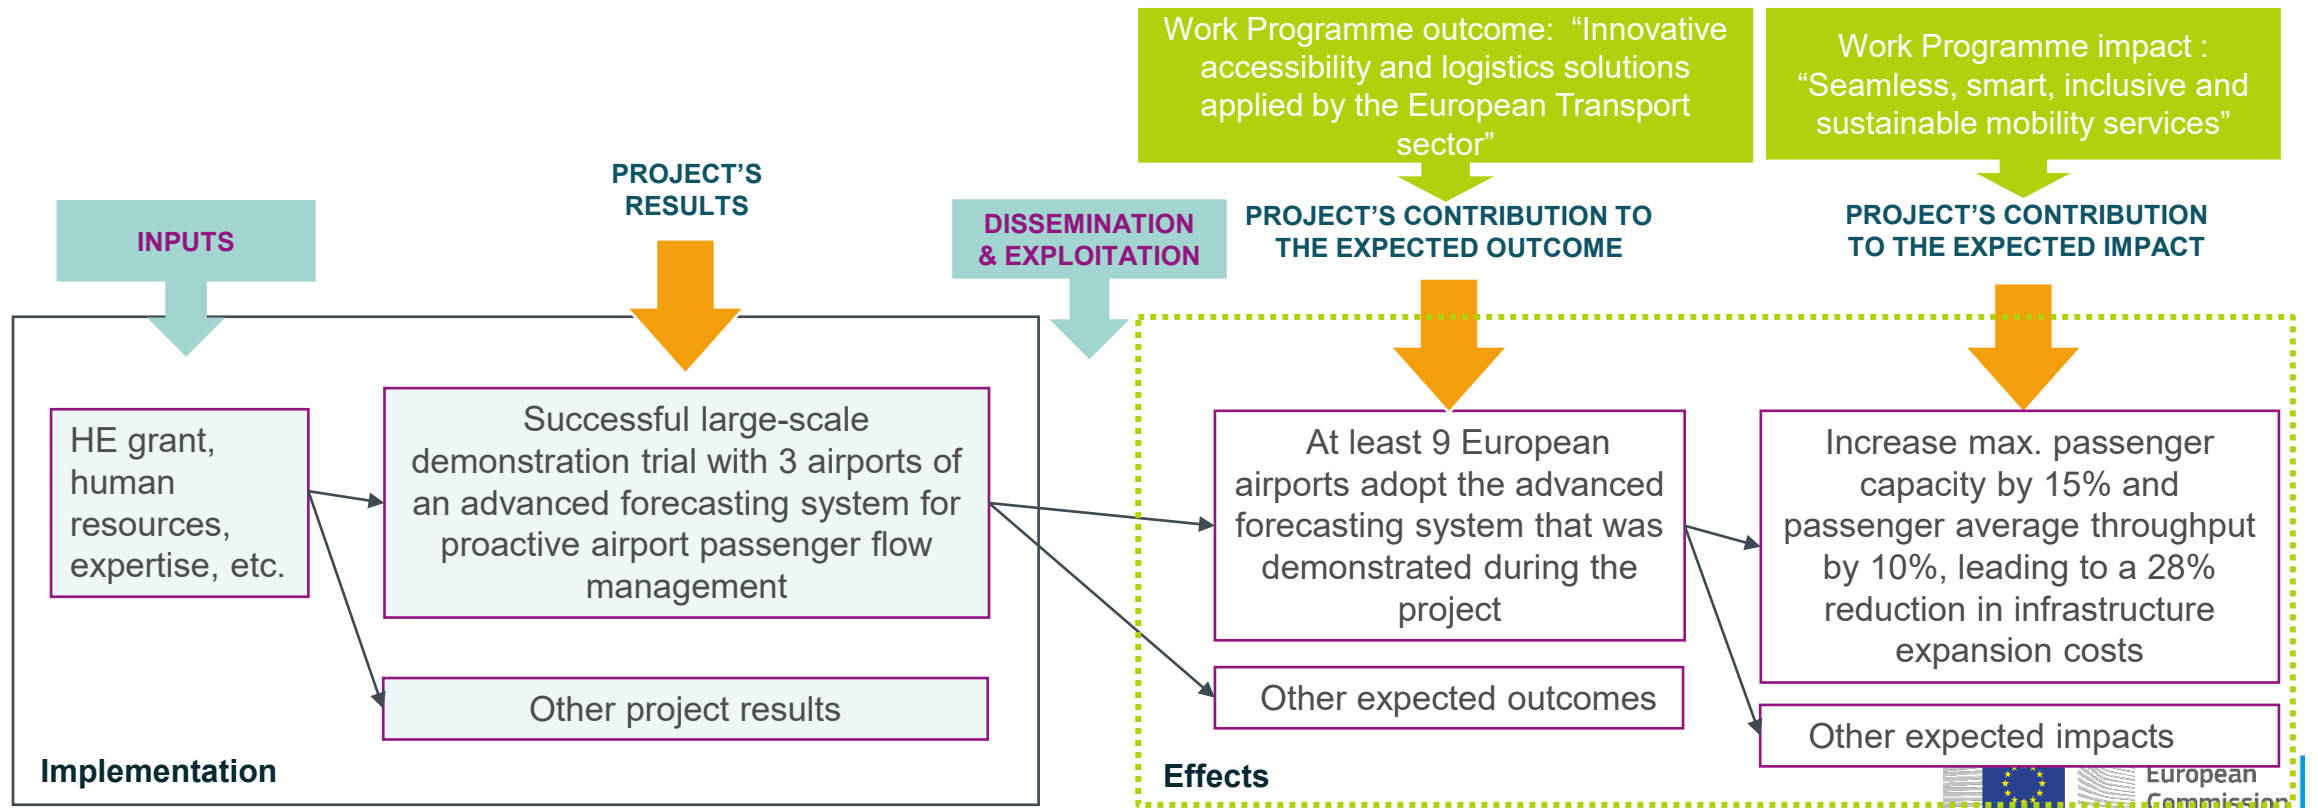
Work Programme outcome: “Innovative accessibility and logistics solutions applied by the European Transport sector”

Work Programme impact : “Seamless, smart, inclusive and sustainable mobility services”

INPUTS

PROJECT’S RESULTS

DISSEMINATION & EXPLOITATION

PROJECT’S CONTRIBUTION TO THE EXPECTED OUTCOME

PROJECT’S CONTRIBUTION TO THE EXPECTED IMPACT

HE grant, human resources, expertise, etc.

Successful large-scale demonstration trial with 3 airports of an advanced forecasting system for proactive airport passenger flow management

Other project results

At least 9 European airports adopt the advanced forecasting system that was demonstrated during the project

Other expected outcomes

Increase max. passenger capacity by 15% and passenger average throughput by 10%, leading to a 28% reduction in infrastructure expansion costs

Other expected impacts

Implementation

Effects

European Commission